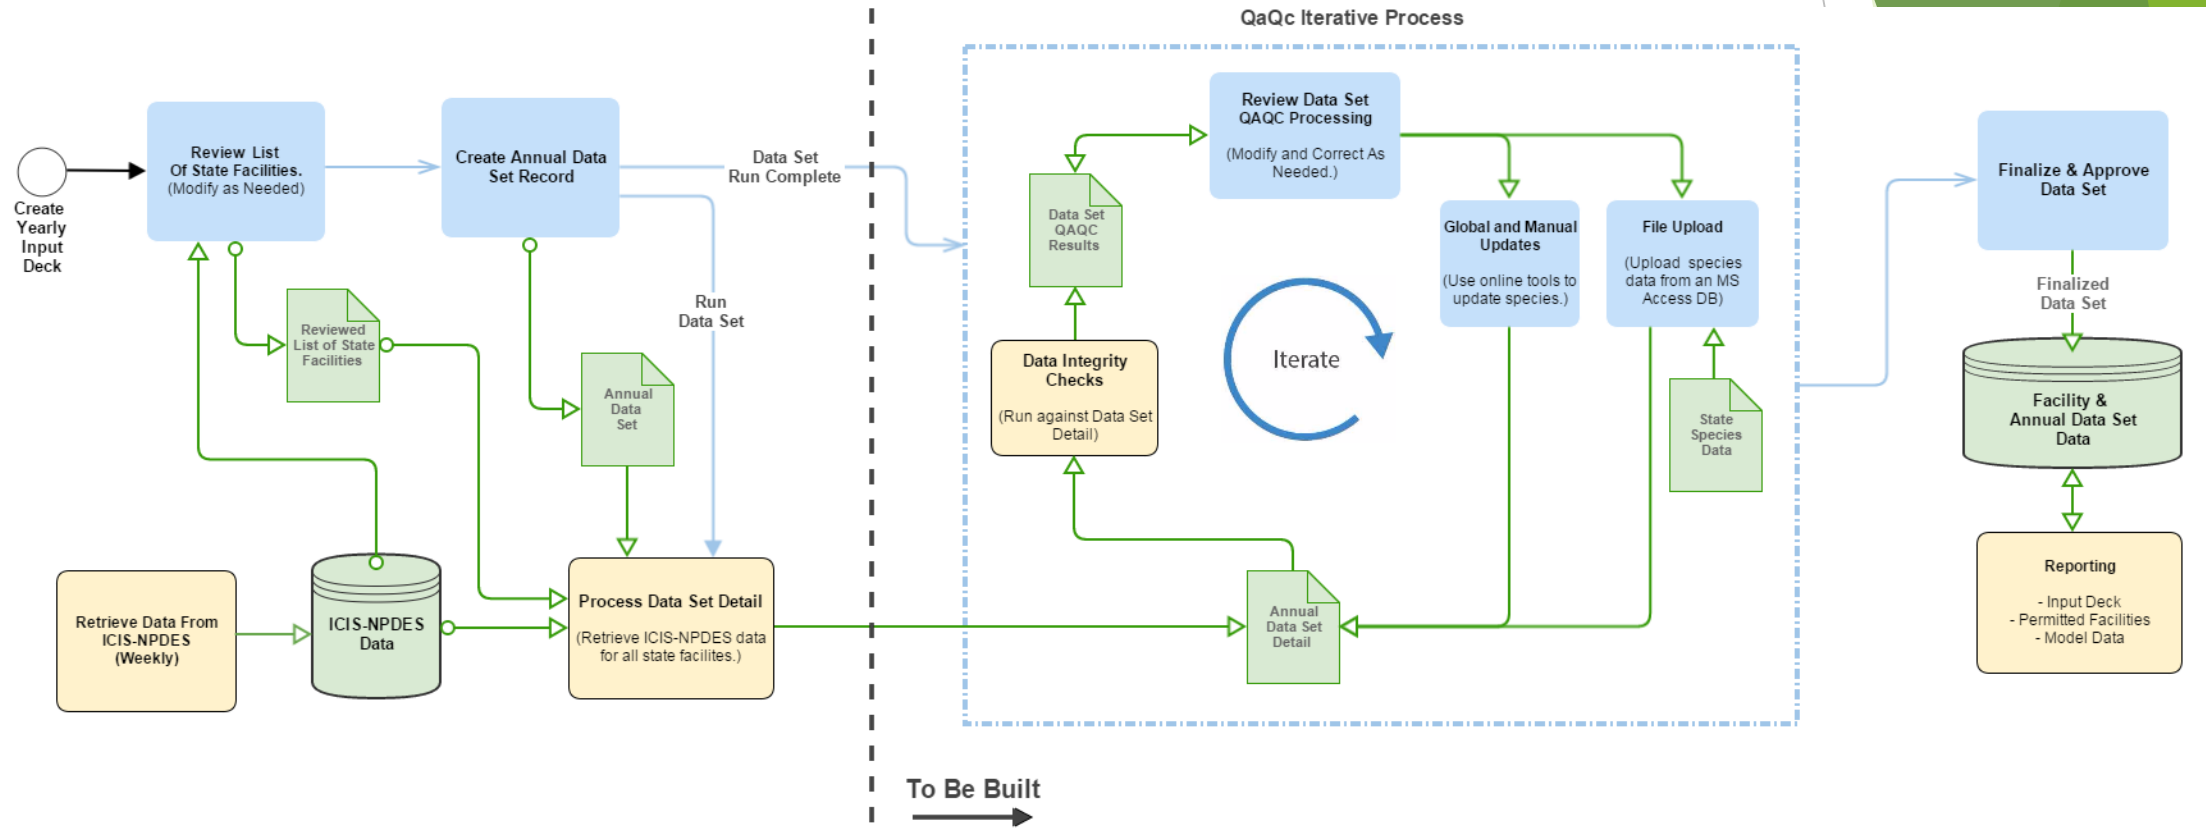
QaQc Iterative Process

Create Yearly Input Deck

Review List Of State Facilities. (Modify as Needed)

Create Annual Data Set Record

Data Set Run Complete

Run Data Set

Reviewed List of State Facilities

Annual Data Set

Retrieve Data From ICIS-NPDES (Weekly)

ICIS-NPDES Data

Process Data Set Detail (Retrieve ICIS-NPDES data for all state facilites.)

Data Set QAQC Results

Review Data Set QAQC Processing (Modify and Correct As Needed.)

Global and Manual Updates (Use online tools to update species.)

File Upload (Upload species data from an MS Access DB)

Data Integrity Checks (Run against Data Set Detail)

Iterate

State Species Data

Annual Data Set Detail

Finalize & Approve Data Set

Finalized Data Set

Facility & Annual Data Set Data

Reporting
- Input Deck
- Permitted Facilities
- Model Data

To Be Built